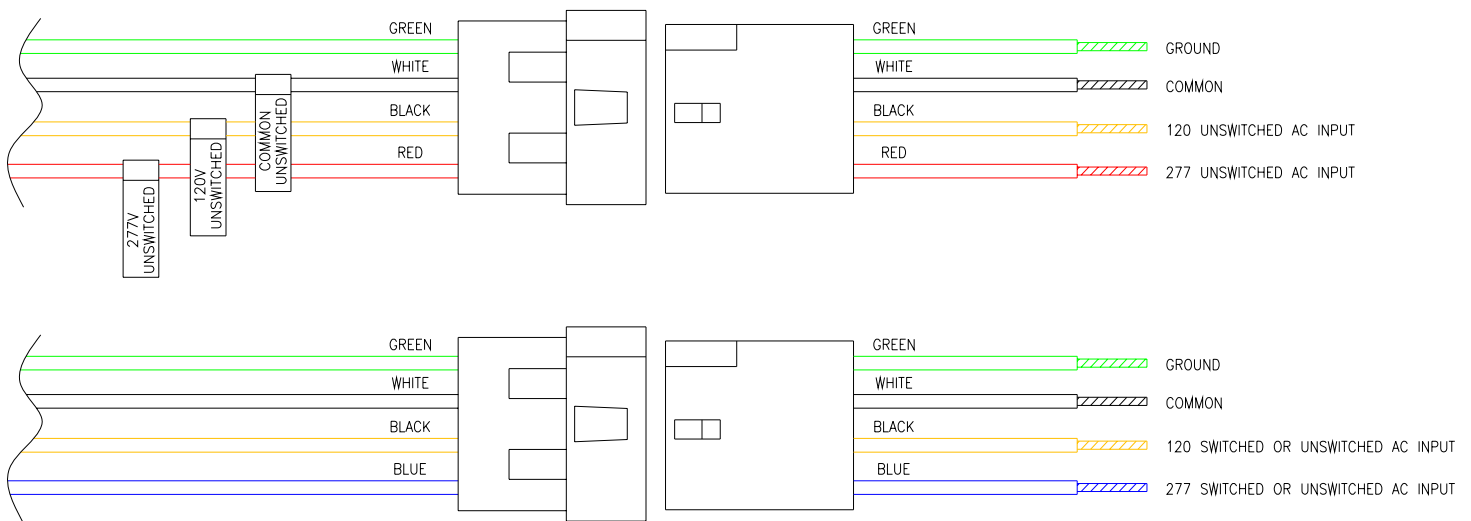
GREEN
WHITE
BLACK
RED

COMMON UNSWITCHED
120V UNSWITCHED
277V UNSWITCHED

GREEN
WHITE
BLACK
RED

GROUND
COMMON
120 UNSWITCHED AC INPUT
277 UNSWITCHED AC INPUT

GREEN
WHITE
BLACK
BLUE

GREEN
WHITE
BLACK
BLUE

GROUND
COMMON
120 SWITCHED OR UNSWITCHED AC INPUT
277 SWITCHED OR UNSWITCHED AC INPUT